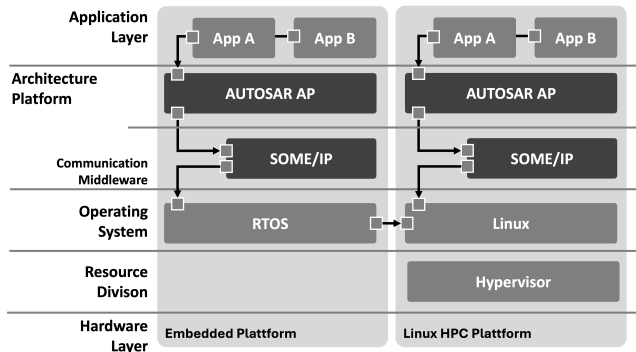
Application Layer

Architecture Platform

Communication Middleware

Operating System

Resource Divison

Hardware Layer

App A

App B

AUTOSAR AP

SOME/IP

RTOS

Embedded Plattform

App A

App B

AUTOSAR AP

SOME/IP

Linux

Hypervisor

Linux HPC Plattform